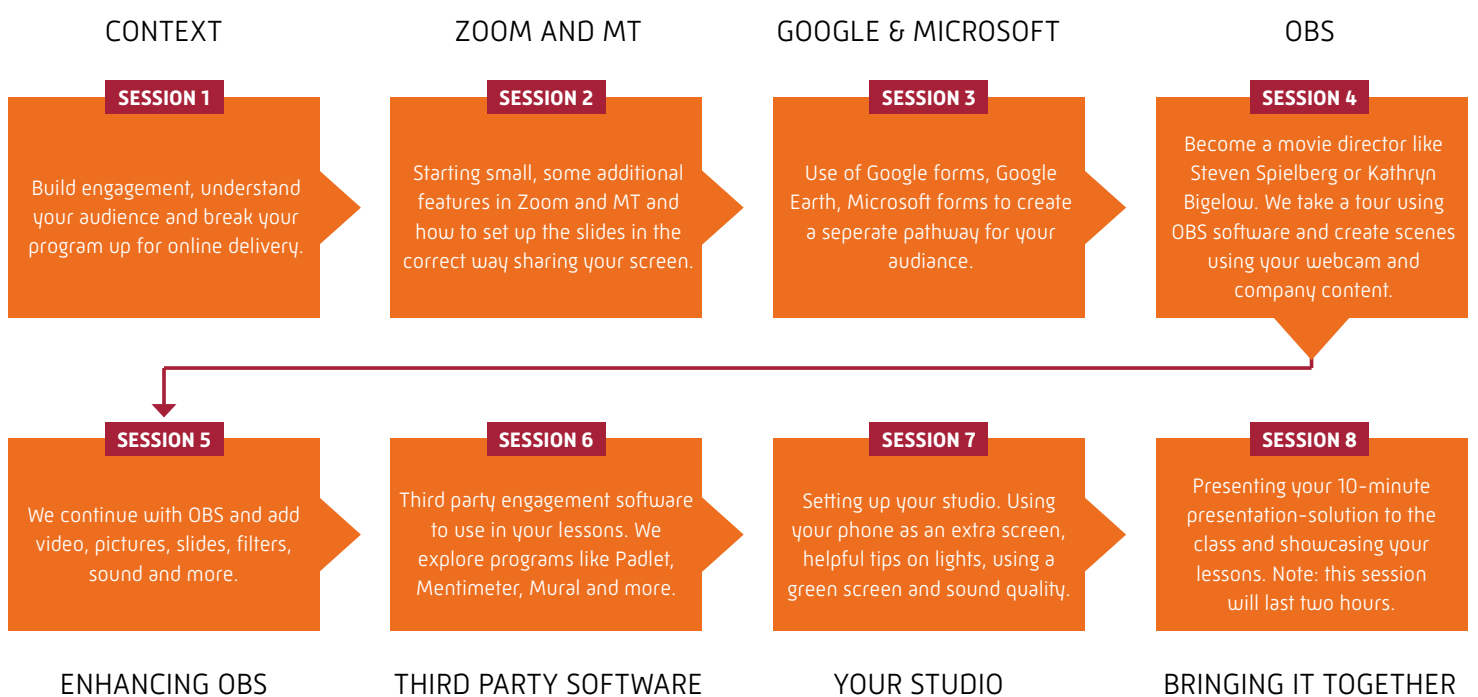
CONTEXT

SESSION 1

Build engagement, understand your audience and break your program up for online delivery.

ZOOM AND MT

SESSION 2

Starting small, some additional features in Zoom and MT and how to set up the slides in the correct way sharing your screen.

GOOGLE & MICROSOFT

SESSION 3

Use of Google forms, Google Earth, Microsoft forms to create a seperate pathway for your audiance.

OBS

SESSION 4

Become a movie director like Steven Spielberg or Kathryn Bigelow. We take a tour using OBS software and create scenes using your webcam and company content.

SESSION 5

We continue with OBS and add video, pictures, slides, filters, sound and more.

ENHANCING OBS

SESSION 6

Third party engagement software to use in your lessons. We explore programs like Padlet, Mentimeter, Mural and more.

THIRD PARTY SOFTWARE

SESSION 7

Setting up your studio. Using your phone as an extra screen, helpful tips on lights, using a green screen and sound quality.

YOUR STUDIO

SESSION 8

Presenting your 10-minute presentation-solution to the class and showcasing your lessons. Note: this session will last two hours.

BRINGING IT TOGETHER